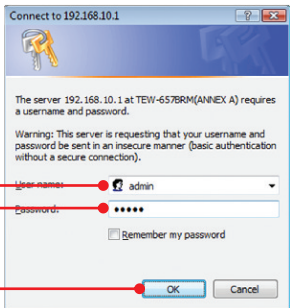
Connect to 192.168.10.1

The server 192.168.10.1 at TEW-657BRM(ANNEX A) requires a username and password.

Warning: This server is requesting that your username and password be sent in an insecure manner (basic authentication without a secure connection).

User name: admin

Password: •••••

Remember my password

OK

Cancel